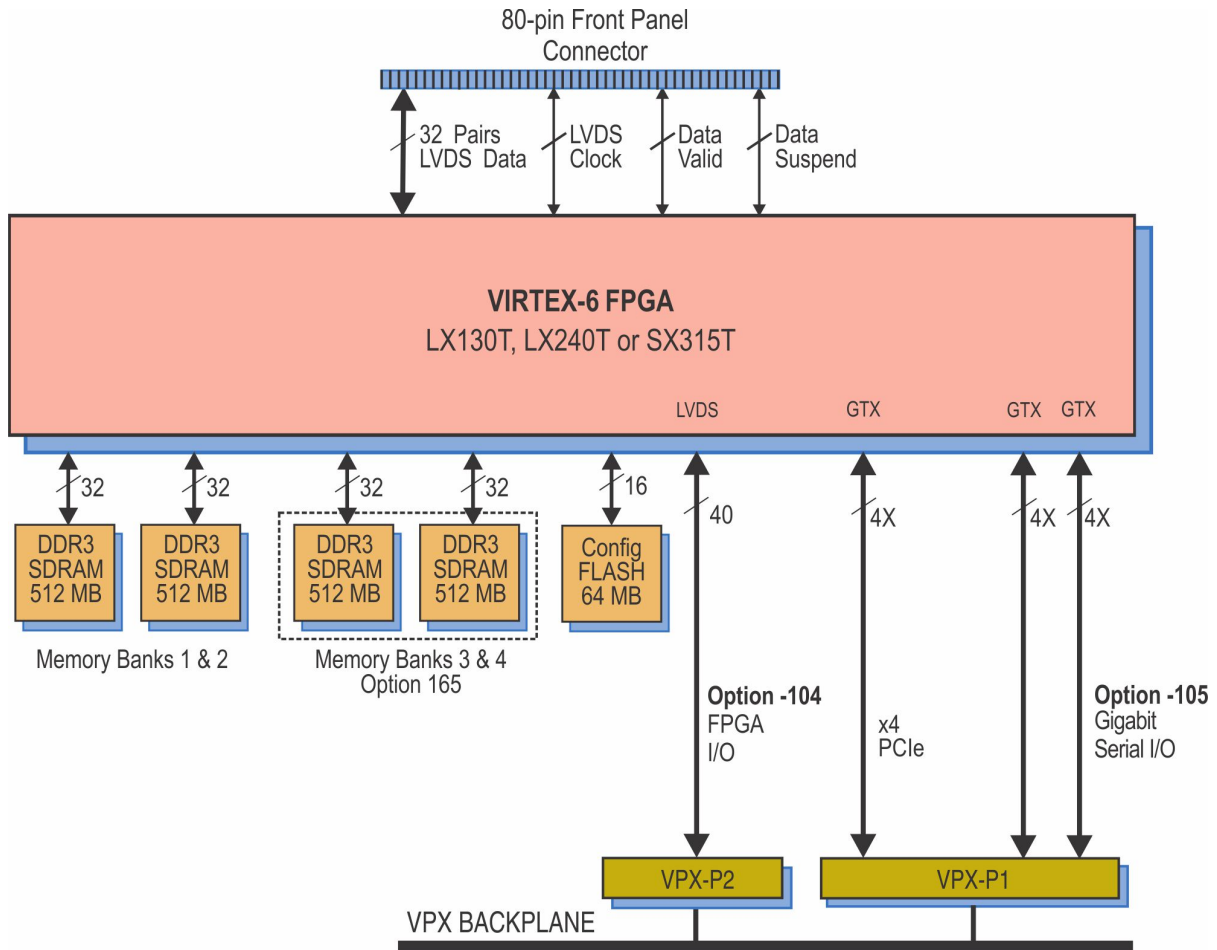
80-pin Front Panel Connector

32 Pairs LVDS Data

LVDS Clock

Data Valid

Data Suspend

VIRTEX-6 FPGA
LX130T, LX240T or SX315T

LVDS

GTX

GTX GTX

32

32

32

32

16

40

4X

4X

4X

DDR3 SDRAM 512 MB

DDR3 SDRAM 512 MB

DDR3 SDRAM 512 MB

DDR3 SDRAM 512 MB

Config FLASH 64 MB

Memory Banks 1 & 2

Memory Banks 3 & 4
Option 165

Option -104
FPGA
I/O

x4
PCIe

Option -105
Gigabit
Serial I/O

VPX-P2

VPX-P1

VPX BACKPLANE